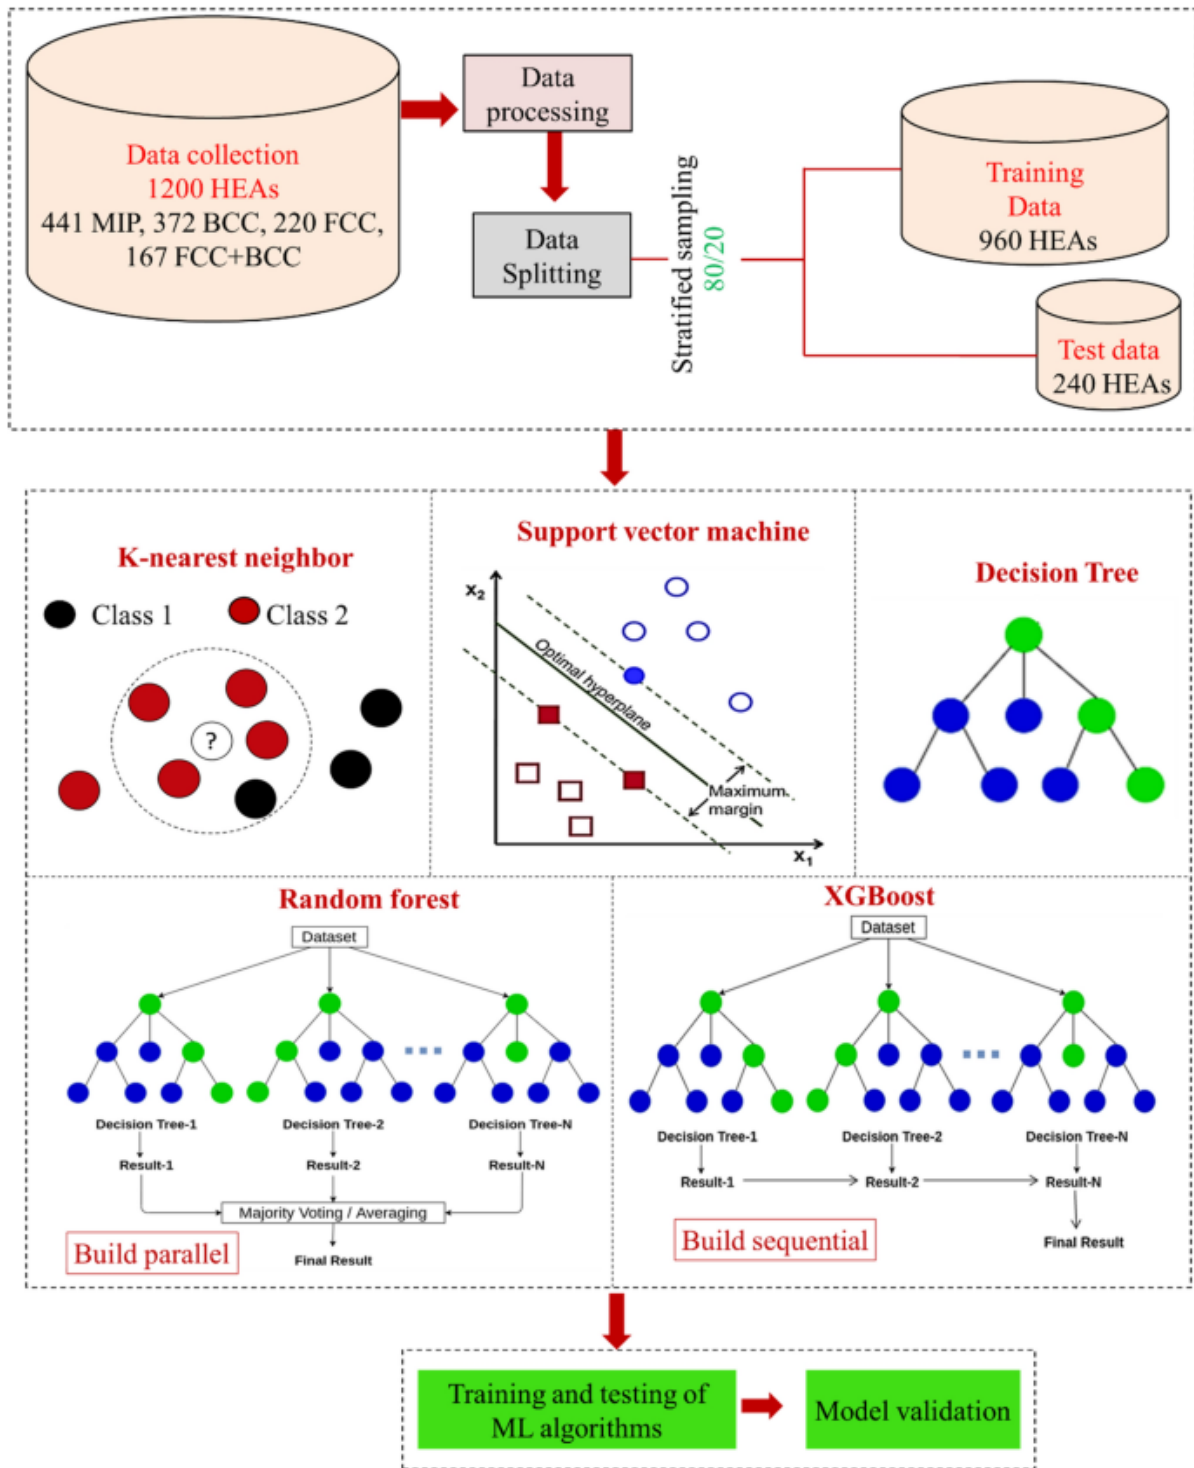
Data collection
1200 HEAs
441 MIP, 372 BCC, 220 FCC, 167 FCC+BCC

Data processing

Data Splitting

Stratified sampling
80/20

Training Data
960 HEAs

Test data
240 HEAs

K-nearest neighbor

Class 1 Class 2

?

Support vector machine

$x_2$

Optimal hyperplane

Maximum margin

$x_1$

Decision Tree

Random forest

Dataset

Decision Tree-1 Decision Tree-2 Decision Tree-N

Result-1 Result-2 Result-N

Majority Voting / Averaging

Build parallel

Final Result

XGBoost

Dataset

Decision Tree-1 Decision Tree-2 Decision Tree-N

Result-1 Result-2 Result-N

Build sequential

Final Result

Training and testing of ML algorithms

Model validation